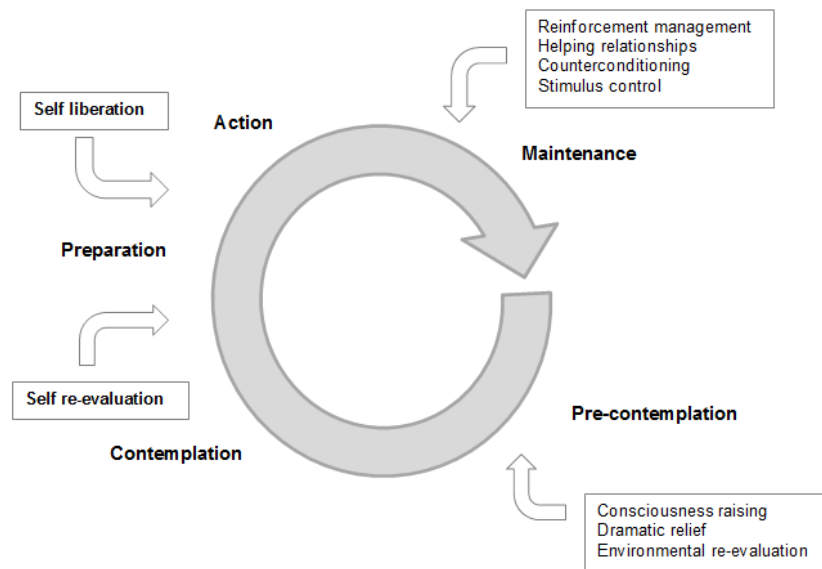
Reinforcement management
Helping relationships
Counterconditioning
Stimulus control

Self liberation

Action

Maintenance

Preparation

Self re-evaluation

Pre-contemplation

Contemplation

Consciousness raising
Dramatic relief
Environmental re-evaluation